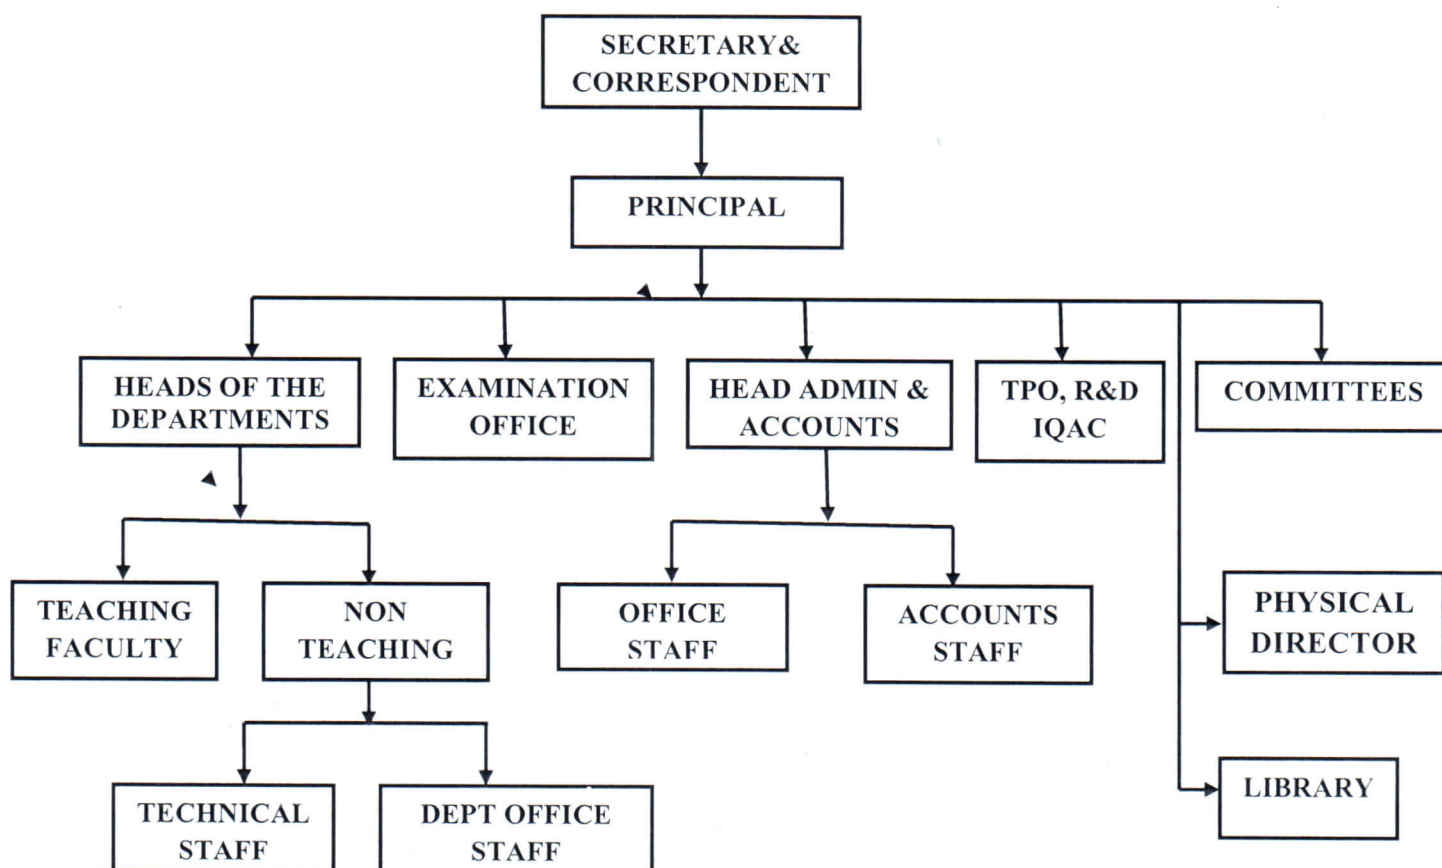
SECRETARY& CORRESPONDENT

PRINCIPAL

HEADS OF THE DEPARTMENTS

EXAMINATION OFFICE

HEAD ADMIN & ACCOUNTS

TPO, R&D IQAC

COMMITTEES

TEACHING FACULTY

NON TEACHING

OFFICE STAFF

ACCOUNTS STAFF

PHYSICAL DIRECTOR

TECHNICAL STAFF

DEPT OFFICE STAFF

LIBRARY